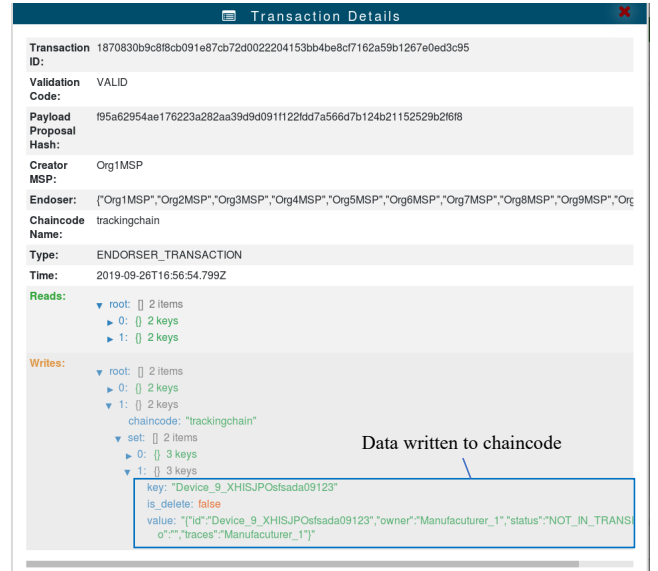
Transaction Details

| | |
|---|---|
| Transaction ID: | 1870830b9c8f8cb091e87cb72d0022204153bb4be8cf7162a59b1267e0ed3c95 |
| Validation Code: | VALID |
| Payload Proposal Hash: | f95a62954ae176223a282aa39d9d091f122fdd7a566d7b124b21152529b2f6f8 |
| Creator MSP: | Org1MSP |
| Endoser: | {"Org1MSP","Org2MSP","Org3MSP","Org4MSP","Org5MSP","Org6MSP","Org7MSP","Org8MSP","Org9MSP","Org |
| Chaincode Name: | trackingchain |
| Type: | ENDORSER_TRANSACTION |
| Time: | 2019-09-26T16:56:54.799Z |

Reads:
root: [] 2 items
0: {} 2 keys
1: {} 2 keys

Writes:
root: [] 2 items
0: {} 2 keys
1: {} 2 keys
chaincode: "trackingchain"
set: [] 2 items
0: {} 3 keys
1: {} 3 keys
key: "Device_9_XHISJPOsfsada09123"
is_delete: false
value: "{"id":"Device_9_XHISJPOsfsada09123","owner":"Manufacuturer_1","status":"NOT_IN_TRANS o":"","traces":"Manufacuturer_1"}"

Data written to chaincode